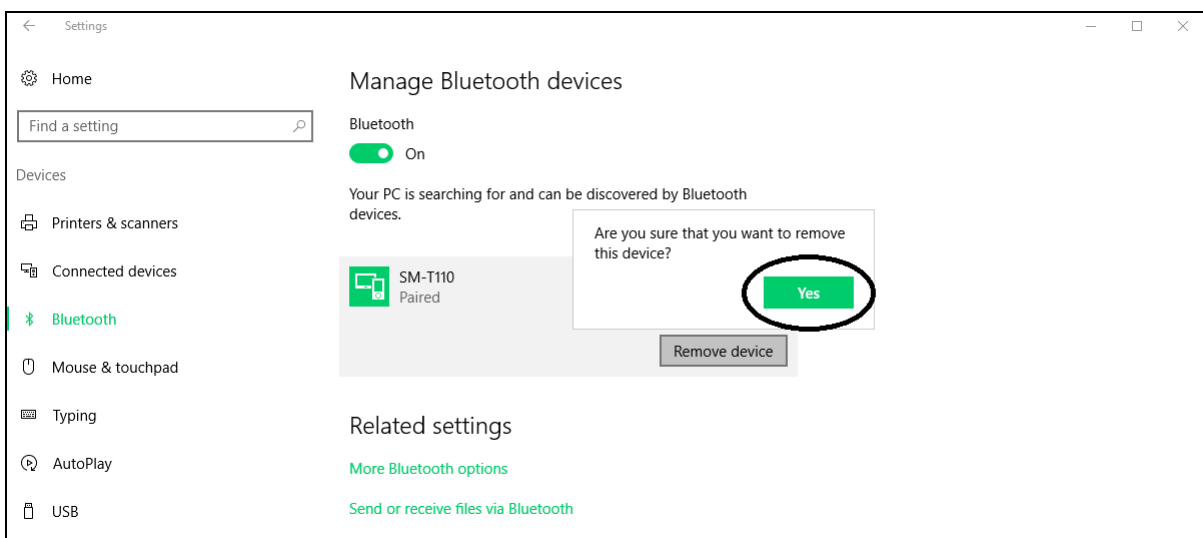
Settings

Home

Find a setting

Devices

Printers & scanners

Connected devices

Bluetooth

Mouse & touchpad

Typing

AutoPlay

USB

Manage Bluetooth devices

Bluetooth

On

Your PC is searching for and can be discovered by Bluetooth devices.

SM-T110
Paired

Are you sure that you want to remove this device?

Yes

Remove device

Related settings

More Bluetooth options

Send or receive files via Bluetooth